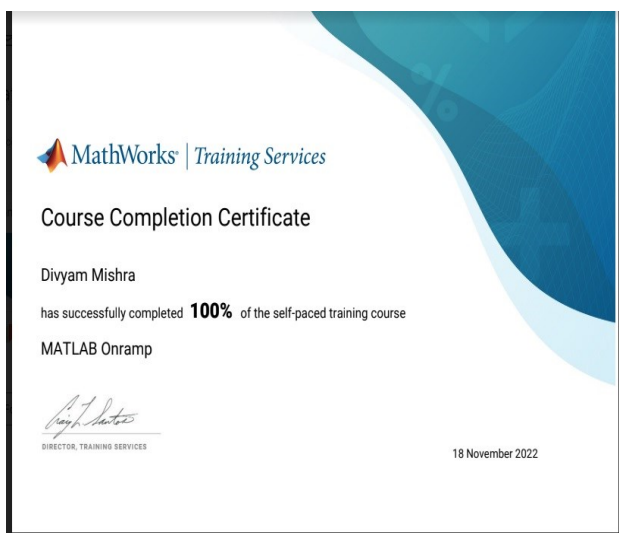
MathWorks® | Training Services

Course Completion Certificate

Divyam Mishra

has successfully completed **100%** of the self-paced training course

MATLAB Onramp

Craig L. Santos

DIRECTOR, TRAINING SERVICES

18 November 2022